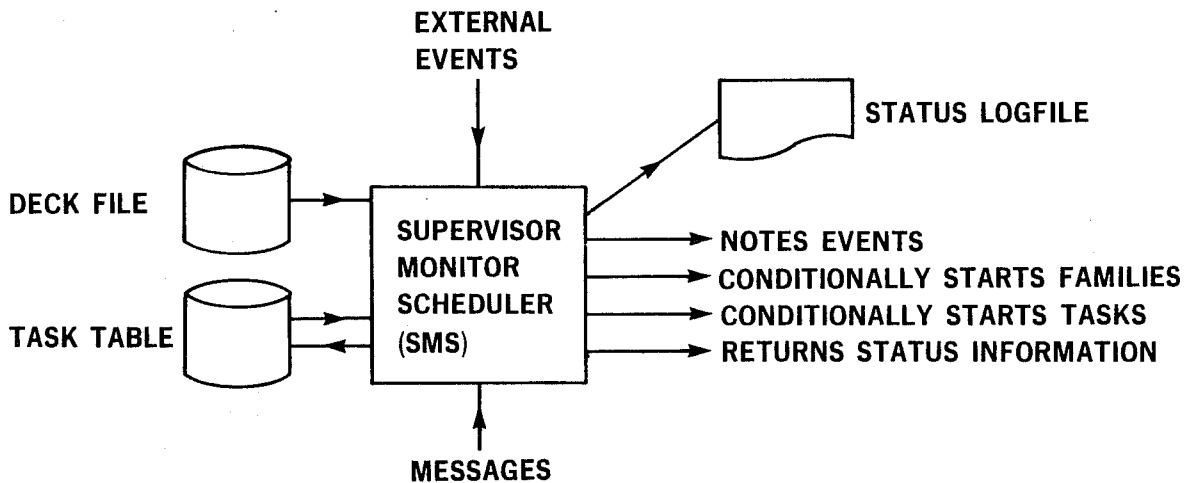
EXTERNAL EVENTS

STATUS LOGFILE

DECK FILE

SUPERVISOR MONITOR SCHEDULER (SMS)

TASK TABLE

NOTES EVENTS

CONDITIONALLY STARTS FAMILIES

CONDITIONALLY STARTS TASKS

RETURNS STATUS INFORMATION

MESSAGES